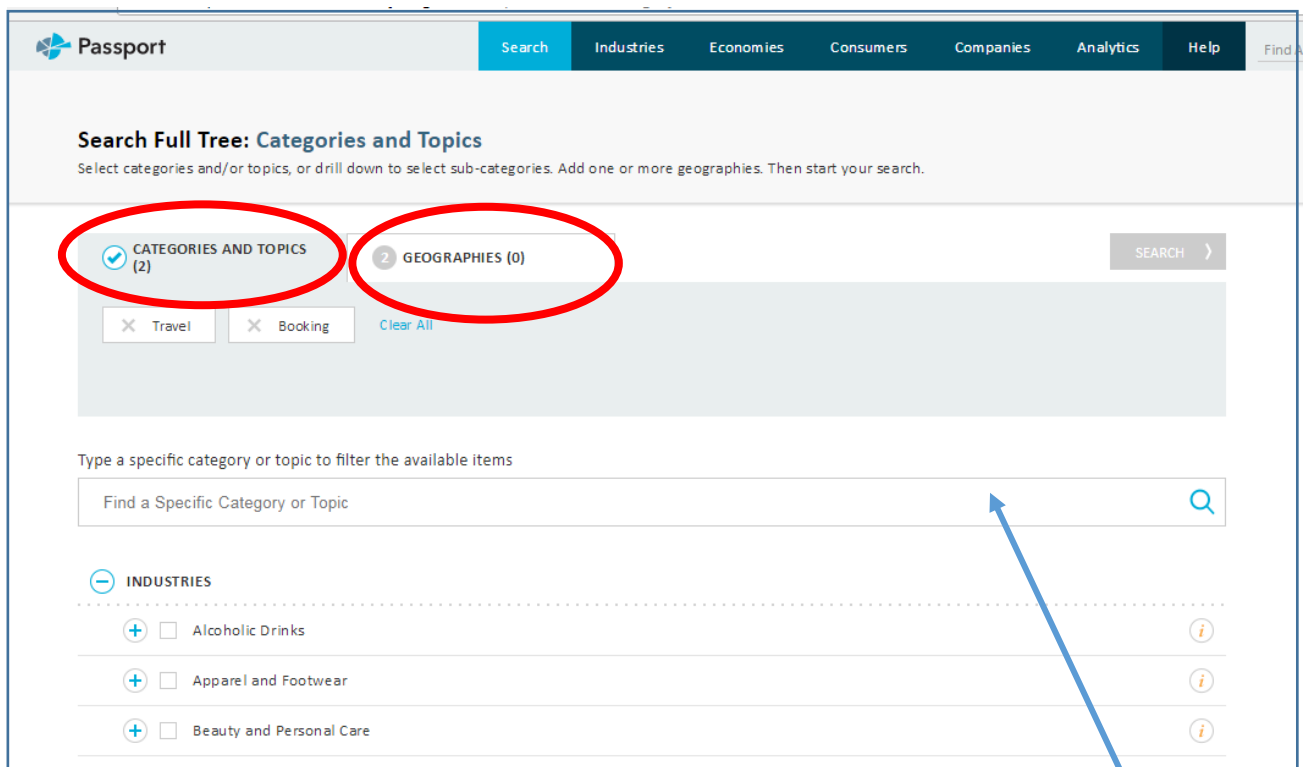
Passport

Search Industries Economies Consumers Companies Analytics Help Find A

Search Full Tree: Categories and Topics

Select categories and/or topics, or drill down to select sub-categories. Add one or more geographies. Then start your search.

CATEGORIES AND TOPICS (2)

2 GEOGRAPHIES (0)

SEARCH

Travel Booking Clear All

Type a specific category or topic to filter the available items

Find a Specific Category or Topic

INDUSTRIES

Alcoholic Drinks

Apparel and Footwear

Beauty and Personal Care